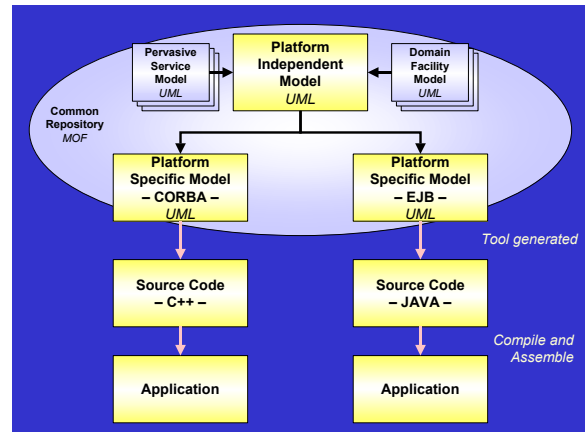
Pervasive Service Model
UML

Platform Independent Model
UML

Domain Facility Model
UML

Common Repository
MOF

Platform Specific Model
– CORBA –
UML

Platform Specific Model
– EJB –
UML

Tool generated

Source Code
– C++ –

Source Code
– JAVA –

Compile and Assemble

Application

Application